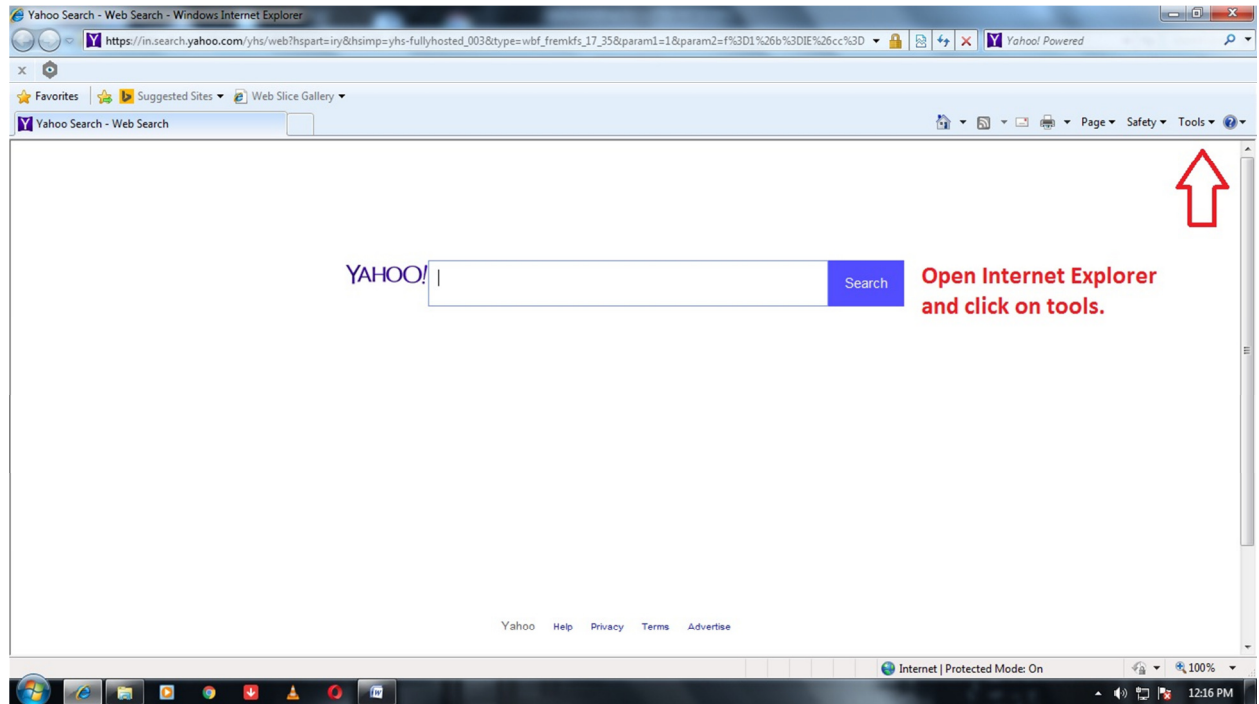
Yahoo Search - Web Search - Windows Internet Explorer

https://in.search.yahoo.com/yhs/web?hspart=iry&hsimp=yhs-fullyhosted_003&type=wbf_fremkfs_17_35&param1=1&param2=f%3D1%26b%3DIE%26cc%3D

Yahoo! Powered

Favorites Suggested Sites Web Slice Gallery

Yahoo Search - Web Search

Page Safety Tools

YAHOO!

Search

Open Internet Explorer and click on tools.

Yahoo Help Privacy Terms Advertise

Internet | Protected Mode: On

100%

12:16 PM